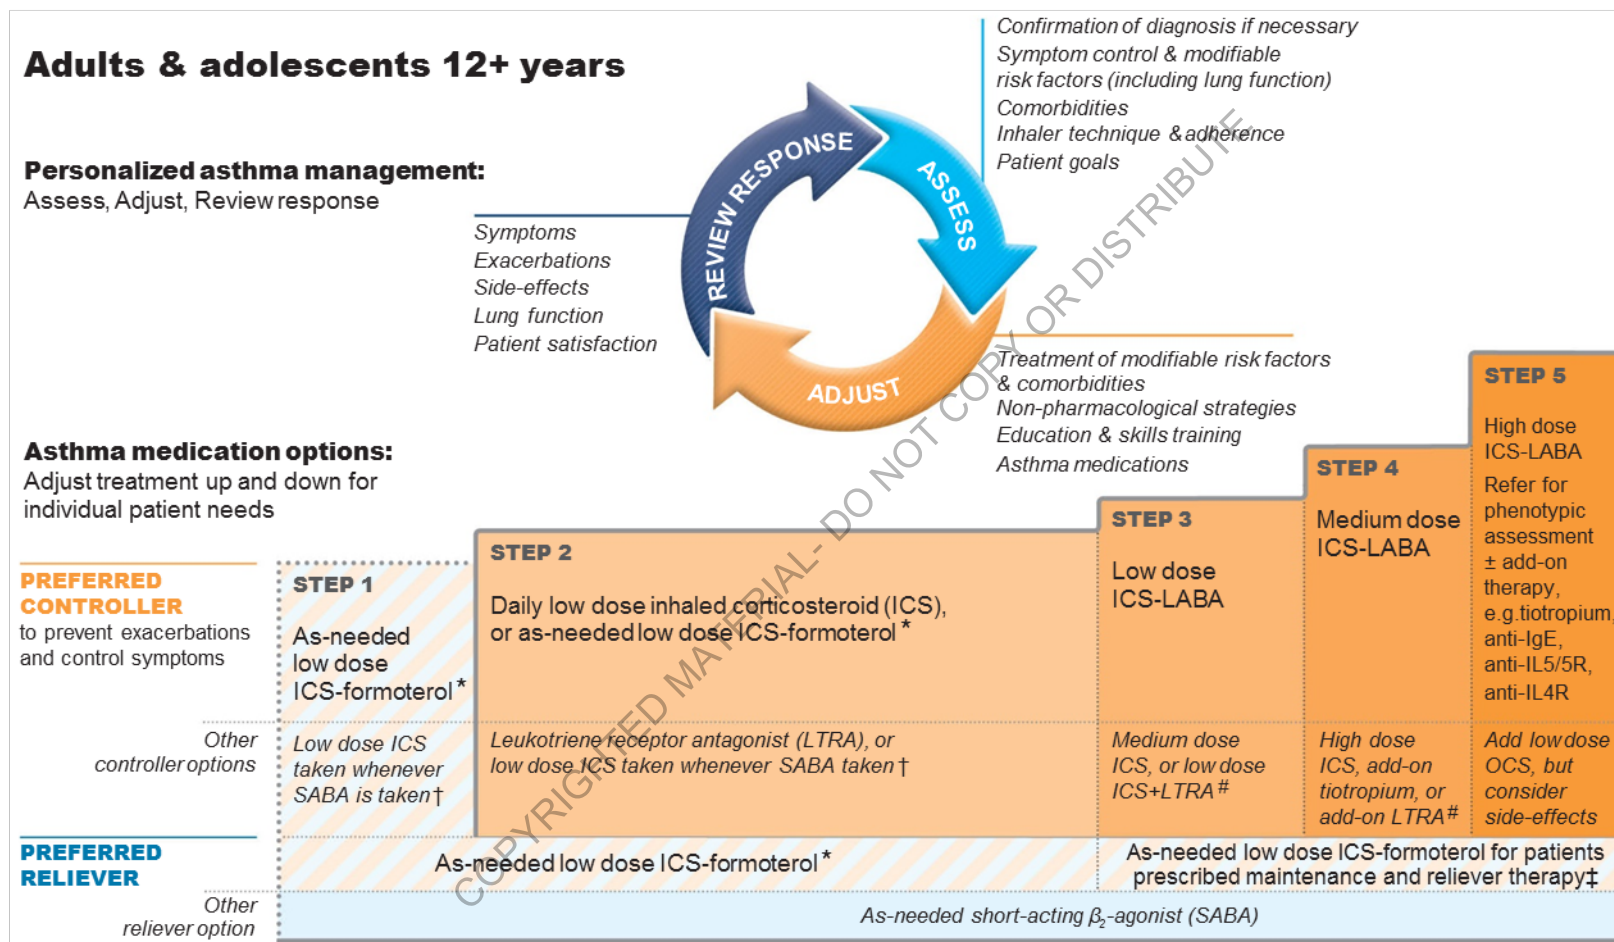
Adults & adolescents 12+ years

Personalized asthma management:
Assess, Adjust, Review response

Confirmation of diagnosis if necessary
Symptom control & modifiable risk factors (including lung function)
Comorbidities
Inhaler technique & adherence
Patient goals

REVIEW RESPONSE
ASSESS
ADJUST

Symptoms
Exacerbations
Side-effects
Lung function
Patient satisfaction

Treatment of modifiable risk factors & comorbidities
Non-pharmacological strategies
Education & skills training
Asthma medications

COPYRIGHTED MATERIAL - DO NOT COPY OR DISTRIBUTE

Asthma medication options:
Adjust treatment up and down for individual patient needs

PREFERRED CONTROLLER
to prevent exacerbations and control symptoms

STEP 1
As-needed low dose ICS-formoterol *

STEP 2
Daily low dose inhaled corticosteroid (ICS), or as-needed low dose ICS-formoterol *

STEP 3
Low dose ICS-LABA

STEP 4
Medium dose ICS-LABA

STEP 5
High dose ICS-LABA
Refer for phenotypic assessment ± add-on therapy, e.g.tiotropium, anti-IgE, anti-IL5/5R, anti-IL4R

Other controller options

Low dose ICS taken whenever SABA is taken†

Leukotriene receptor antagonist (LTRA), or low dose ICS taken whenever SABA taken†

Medium dose ICS, or low dose ICS+LTRA #

High dose ICS, add-on tiotropium, or add-on LTRA #

Add low dose OCS, but consider side-effects

PREFERRED RELIEVER

As-needed low dose ICS-formoterol *

As-needed low dose ICS-formoterol for patients prescribed maintenance and reliever therapy‡

Other reliever option

As-needed short-acting $\beta_2$-agonist (SABA)